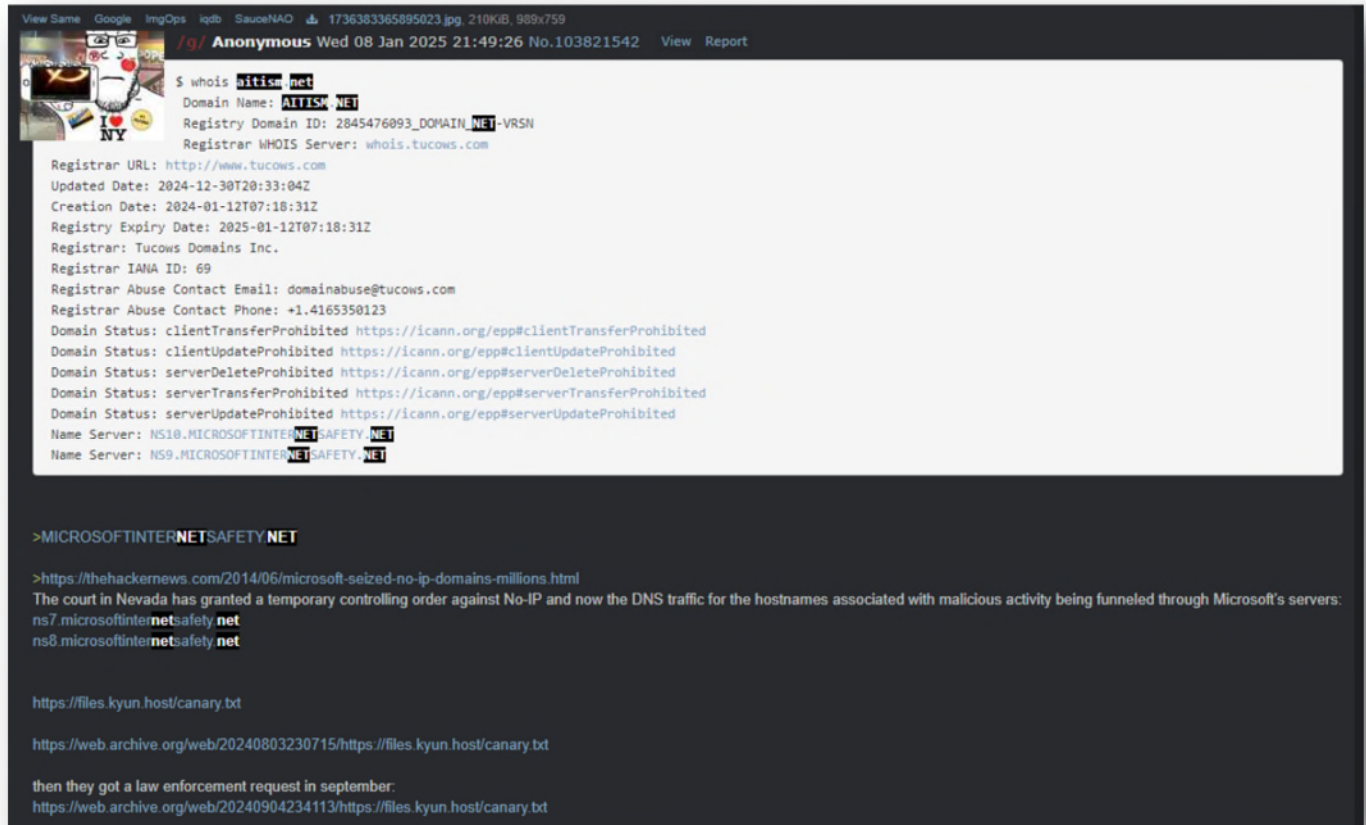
View Same Google ImgOps iqdb SauceNAO 1736383365895023.jpg, 210KiB, 989x759

/g/ Anonymous Wed 08 Jan 2025 21:49:26 No.103821542 View Report

I ♥ NY

$ whois aitism.net
Domain Name: AITISM.NET
Registry Domain ID: 2845476093_DOMAIN_NET-VRSN
Registrar WHOIS Server: whois.tucows.com
Registrar URL: http://www.tucows.com
Updated Date: 2024-12-30T20:33:04Z
Creation Date: 2024-01-12T07:18:31Z
Registry Expiry Date: 2025-01-12T07:18:31Z
Registrar: Tucows Domains Inc.
Registrar IANA ID: 69
Registrar Abuse Contact Email: domainabuse@tucows.com
Registrar Abuse Contact Phone: +1.4165350123
Domain Status: clientTransferProhibited https://icann.org/epp#clientTransferProhibited
Domain Status: clientUpdateProhibited https://icann.org/epp#clientUpdateProhibited
Domain Status: serverDeleteProhibited https://icann.org/epp#serverDeleteProhibited
Domain Status: serverTransferProhibited https://icann.org/epp#serverTransferProhibited
Domain Status: serverUpdateProhibited https://icann.org/epp#serverUpdateProhibited
Name Server: NS10.MICROSOFTINTERNETSAFETY.NET
Name Server: NS9.MICROSOFTINTERNETSAFETY.NET

>MICROSOFTINTERNETSAFETY.NET

>https://thehackernews.com/2014/06/microsoft-seized-no-ip-domains-millions.html
The court in Nevada has granted a temporary controlling order against No-IP and now the DNS traffic for the hostnames associated with malicious activity being funneled through Microsoft's servers:
ns7.microsoftinternetsafety.net
ns8.microsoftinternetsafety.net

https://files.kyun.host/canary.txt

https://web.archive.org/web/20240803230715/https://files.kyun.host/canary.txt

then they got a law enforcement request in september:
https://web.archive.org/web/20240904234113/https://files.kyun.host/canary.txt